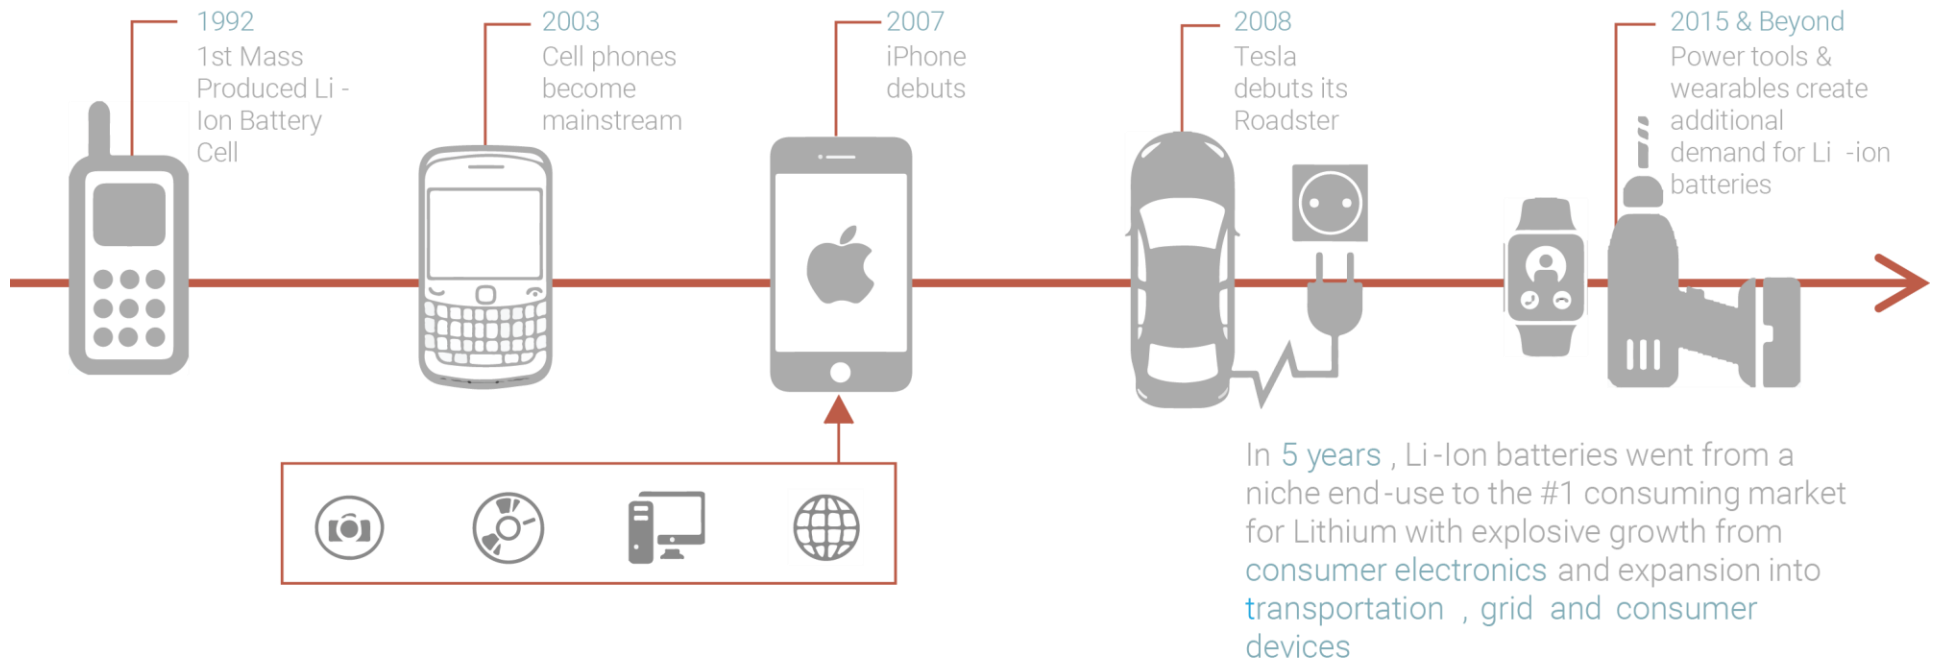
1992
1st Mass Produced Li - Ion Battery Cell

2003
Cell phones become mainstream

2007
iPhone debuts

2008
Tesla debuts its Roadster

2015 & Beyond
Power tools & wearables create additional demand for Li -ion batteries

In 5 years , Li-Ion batteries went from a niche end-use to the #1 consuming market for Lithium with explosive growth from consumer electronics and expansion into transportation , grid and consumer devices